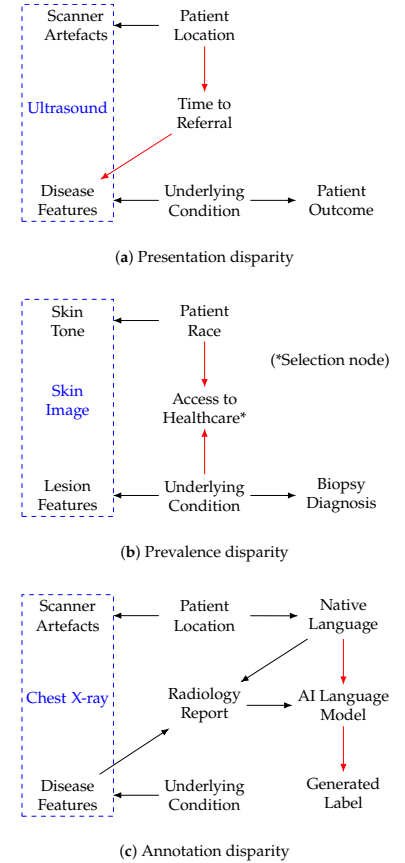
Scanner Artefacts

Patient Location

Ultrasound

Time to Referral

Disease Features

Underlying Condition

Patient Outcome

(**a**) Presentation disparity

Skin Tone

Patient Race

(*Selection node)

Skin Image

Access to Healthcare*

Lesion Features

Underlying Condition

Biopsy Diagnosis

(**b**) Prevalence disparity

Scanner Artefacts

Patient Location

Native Language

Chest X-ray

Radiology Report

AI Language Model

Disease Features

Underlying Condition

Generated Label

(**c**) Annotation disparity